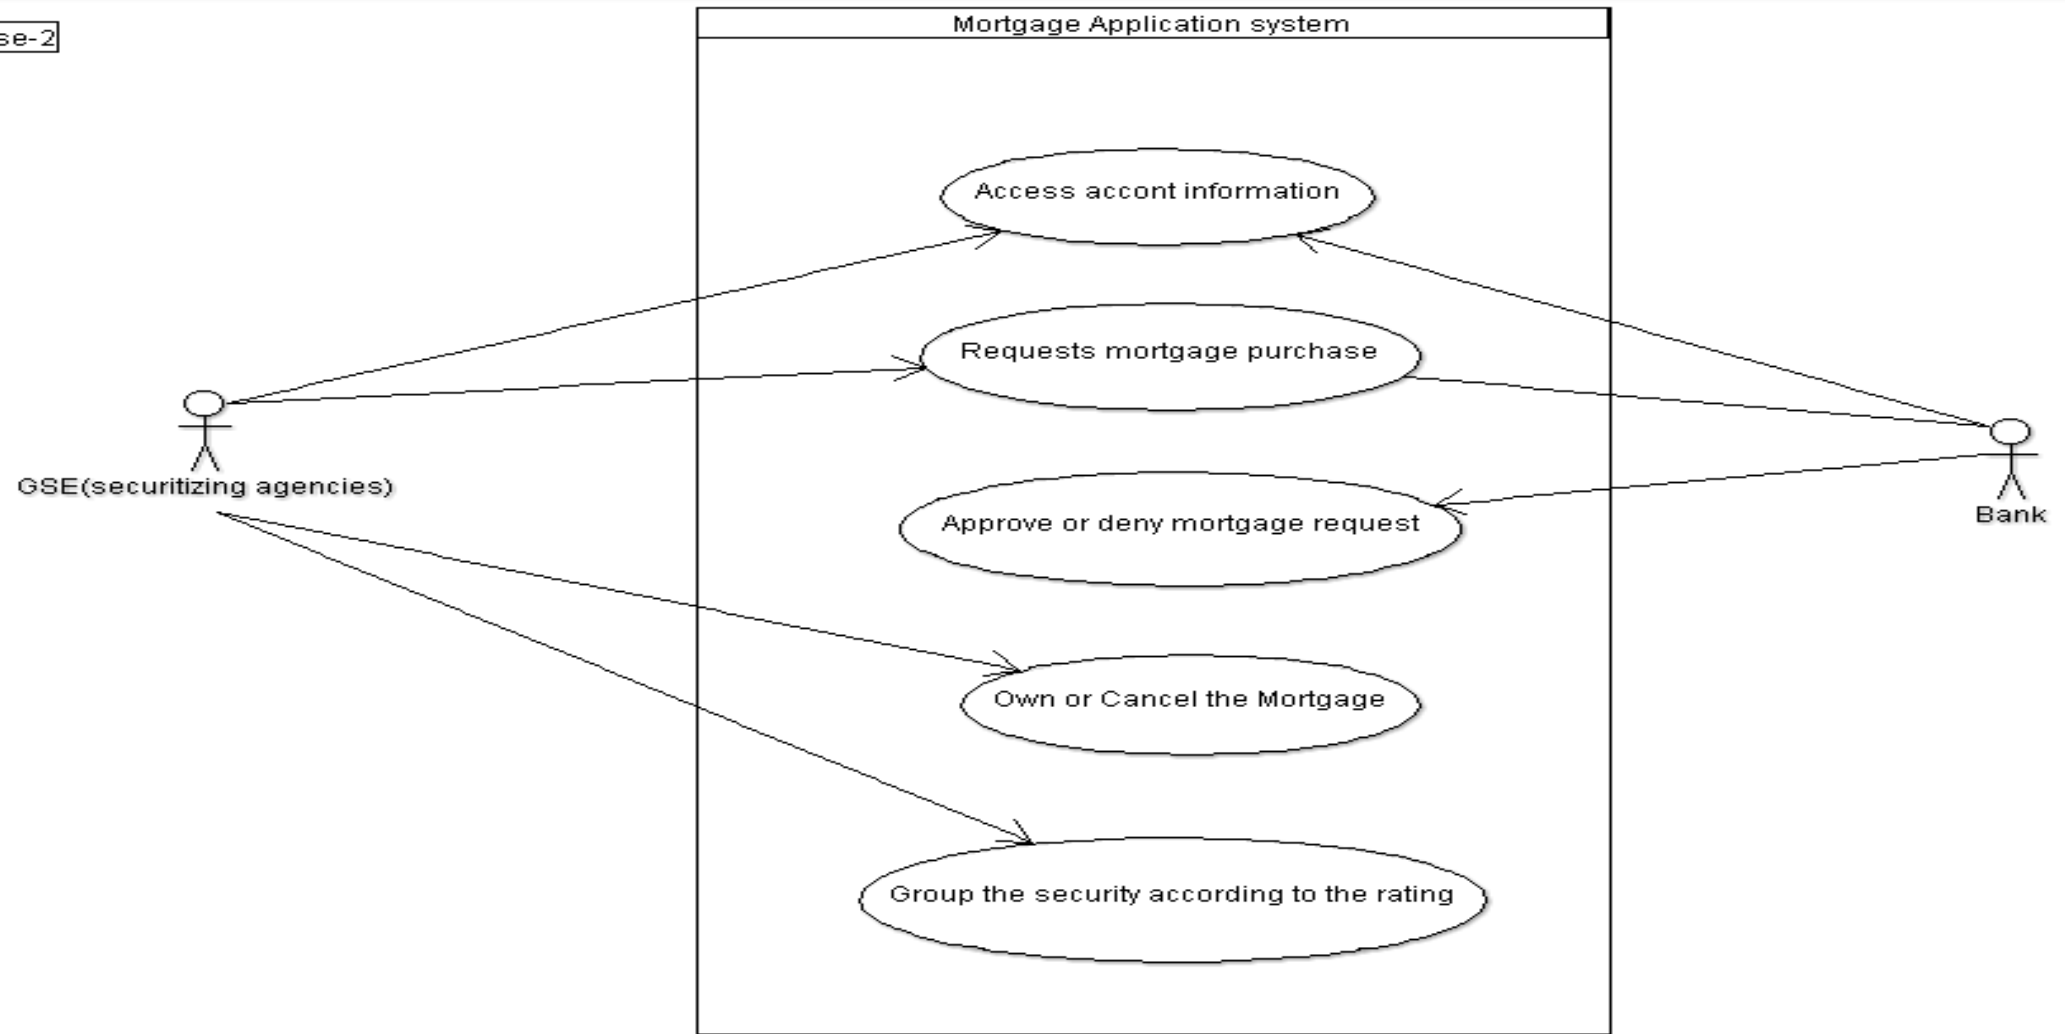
se-2

Mortgage Application system

Access accont information

Requests mortgage purchase

Approve or deny mortgage request

Own or Cancel the Mortgage

Group the security according to the rating

GSE(securitizing agencies)

Bank